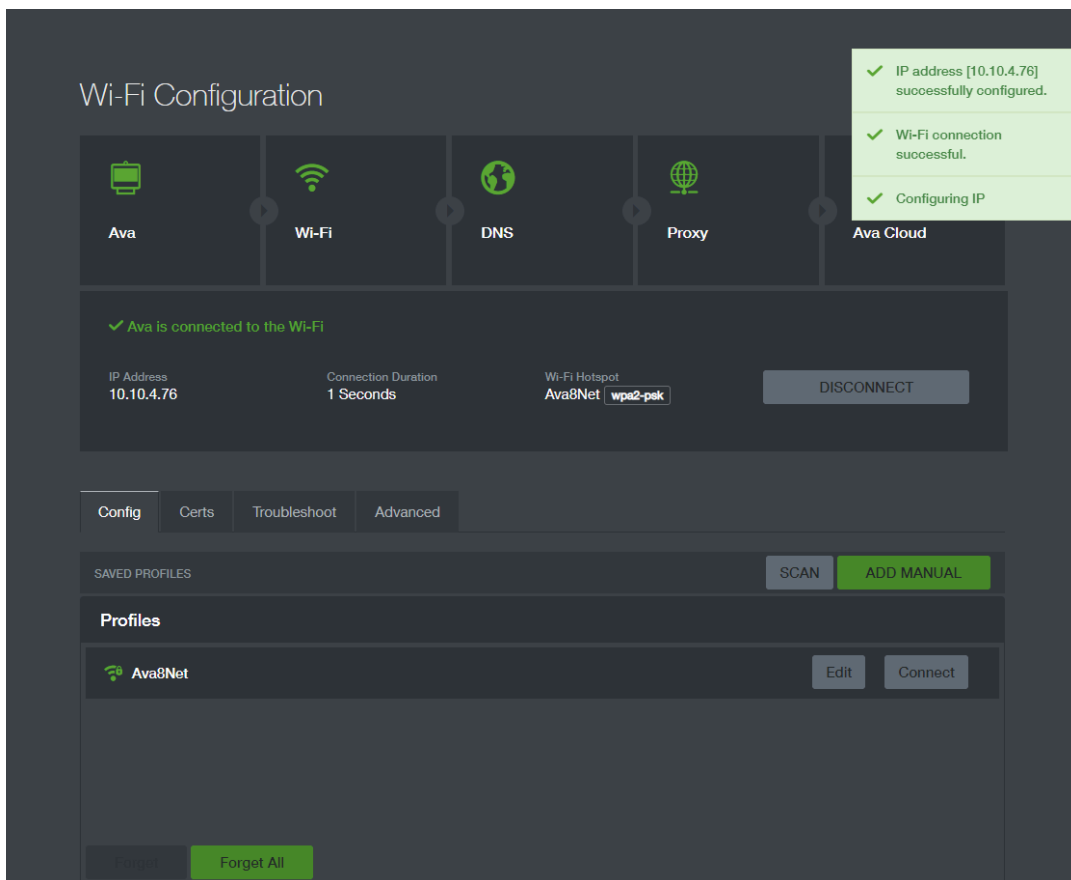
Wi-Fi Configuration

IP address [10.10.4.76] successfully configured.

Wi-Fi connection successful.

Configuring IP

Ava

Wi-Fi

DNS

Proxy

Ava Cloud

Ava is connected to the Wi-Fi

IP Address
10.10.4.76

Connection Duration
1 Seconds

Wi-Fi Hotspot
Ava8Net wpa2-psk

DISCONNECT

Config | Certs | Troubleshoot | Advanced

SAVED PROFILES

SCAN

ADD MANUAL

Profiles

Ava8Net

Edit

Connect

Forget

Forget All